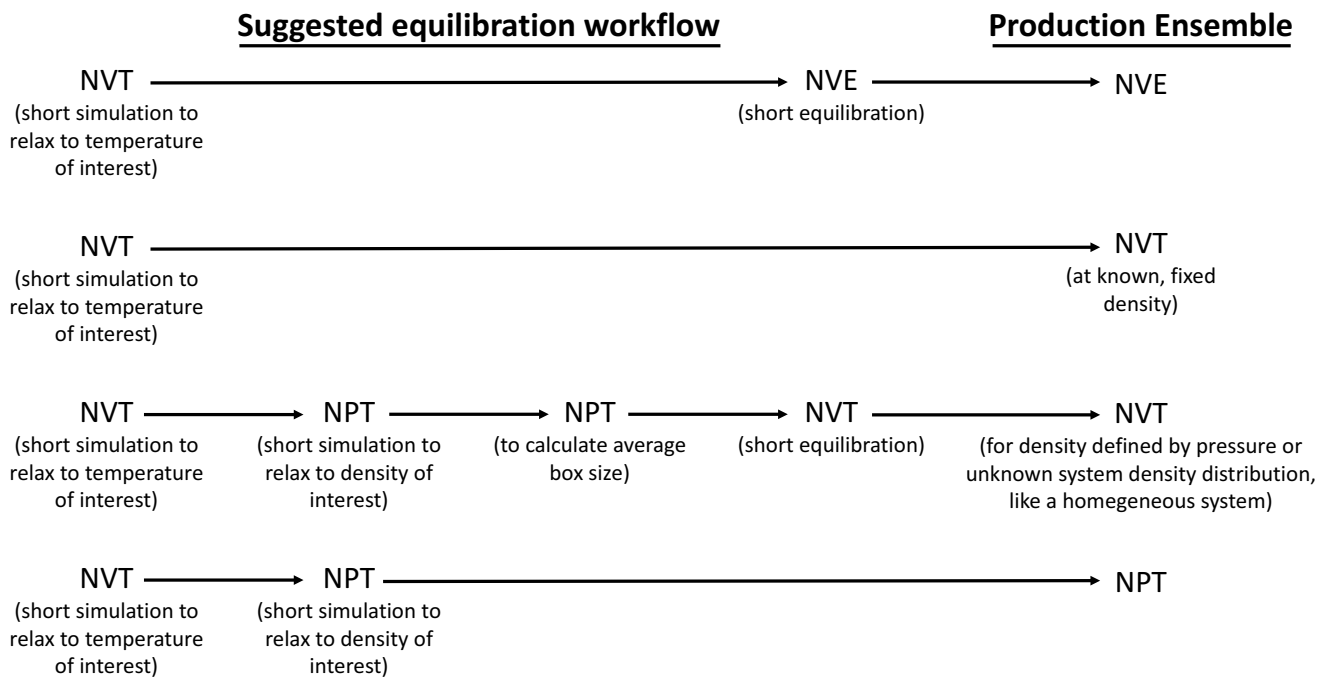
Suggested equilibration workflow

Production Ensemble

NVT (short simulation to relax to temperature of interest) → NVE (short equilibration) → NVE

NVT (short simulation to relax to temperature of interest) → NVT (at known, fixed density)

NVT (short simulation to relax to temperature of interest) → NPT (short simulation to relax to density of interest) → NPT (to calculate average box size) → NVT (short equilibration) → NVT (for density defined by pressure or unknown system density distribution, like a homegeneous system)

NVT (short simulation to relax to temperature of interest) → NPT (short simulation to relax to density of interest) → NPT